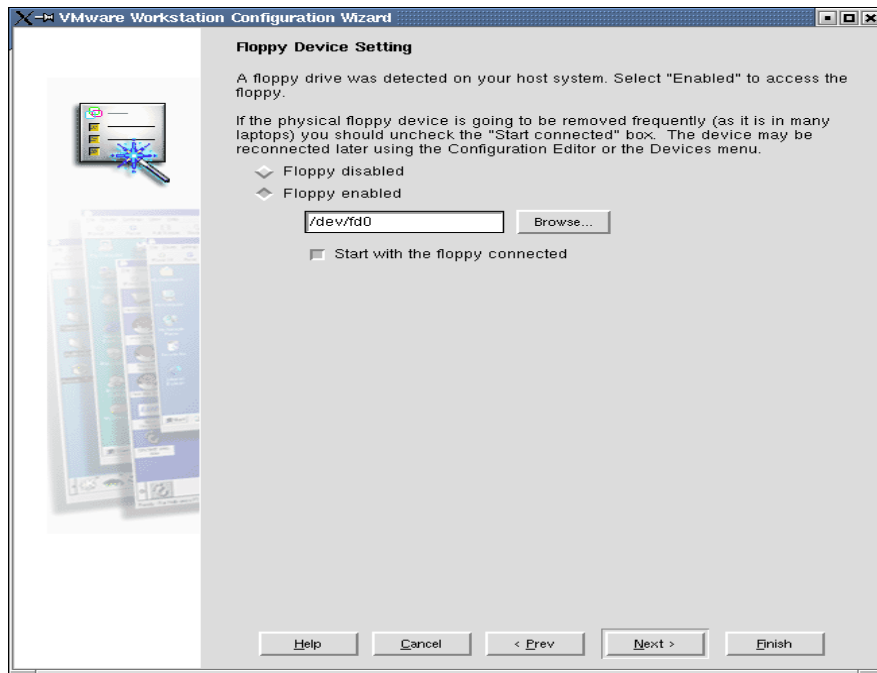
VMware Workstation Configuration Wizard

Floppy Device Setting

A floppy drive was detected on your host system. Select "Enabled" to access the floppy.

If the physical floppy device is going to be removed frequently (as it is in many laptops) you should uncheck the "Start connected" box. The device may be reconnected later using the Configuration Editor or the Devices menu.

Floppy disabled

Floppy enabled

/dev/fd0

Browse...

Start with the floppy connected

Help

Cancel

< Prev

Next >

Finish